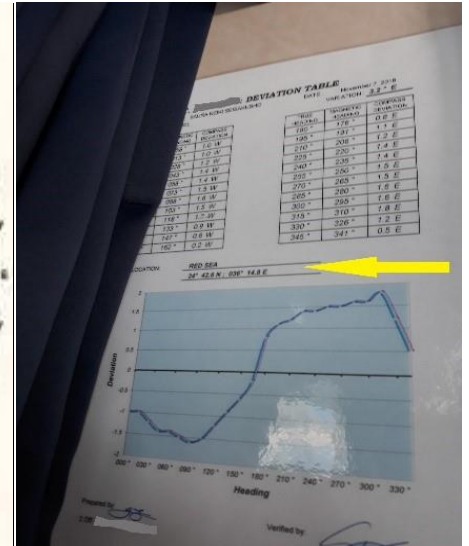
DEVIATION TABLE
DATE: November 7, 2018
VARIATION: 3.2° E

| TRUE HEADING | MAGNETIC HEADING | COMPASS DEVIATION |
|---|---|---|
| 180° | 176° | 0.6 E |
| 195° | 191° | 1.1 E |
| 210° | 206° | 1.2 E |
| 225° | 220° | 1.4 E |
| 240° | 235° | 1.4 E |
| 255° | 250° | 1.5 E |
| 270° | 265° | 1.5 E |
| 285° | 280° | 1.6 E |
| 300° | 295° | 1.6 E |
| 315° | 310° | 1.8 E |
| 330° | 326° | 1.2 E |
| 345° | 341° | 0.5 E |

| | | COMPASS DEVIATION |
|---|---|---|
| | | 1.4 W |
| | | 1.6 W |
| | | 1.5 W |
| | | 1.7 W |
| | | 1.4 W |
| | | 1.5 W |
| | | 1.6 W |
| | | 1.5 W |
| | 116° | 1.7 W |
| | 133° | 0.9 W |
| | 147° | 0.6 W |
| | 162° | 0.2 W |

LOCATION: RED SEA
24° 42.6 N - 036° 14.8 E

2
1.5
1
0.5
0
-0.5
-1
-1.5
-2
Deviation
000° 030° 060° 090° 120° 150° 180° 210° 240° 270° 300° 330°
Heading

Prepared by
Verified by